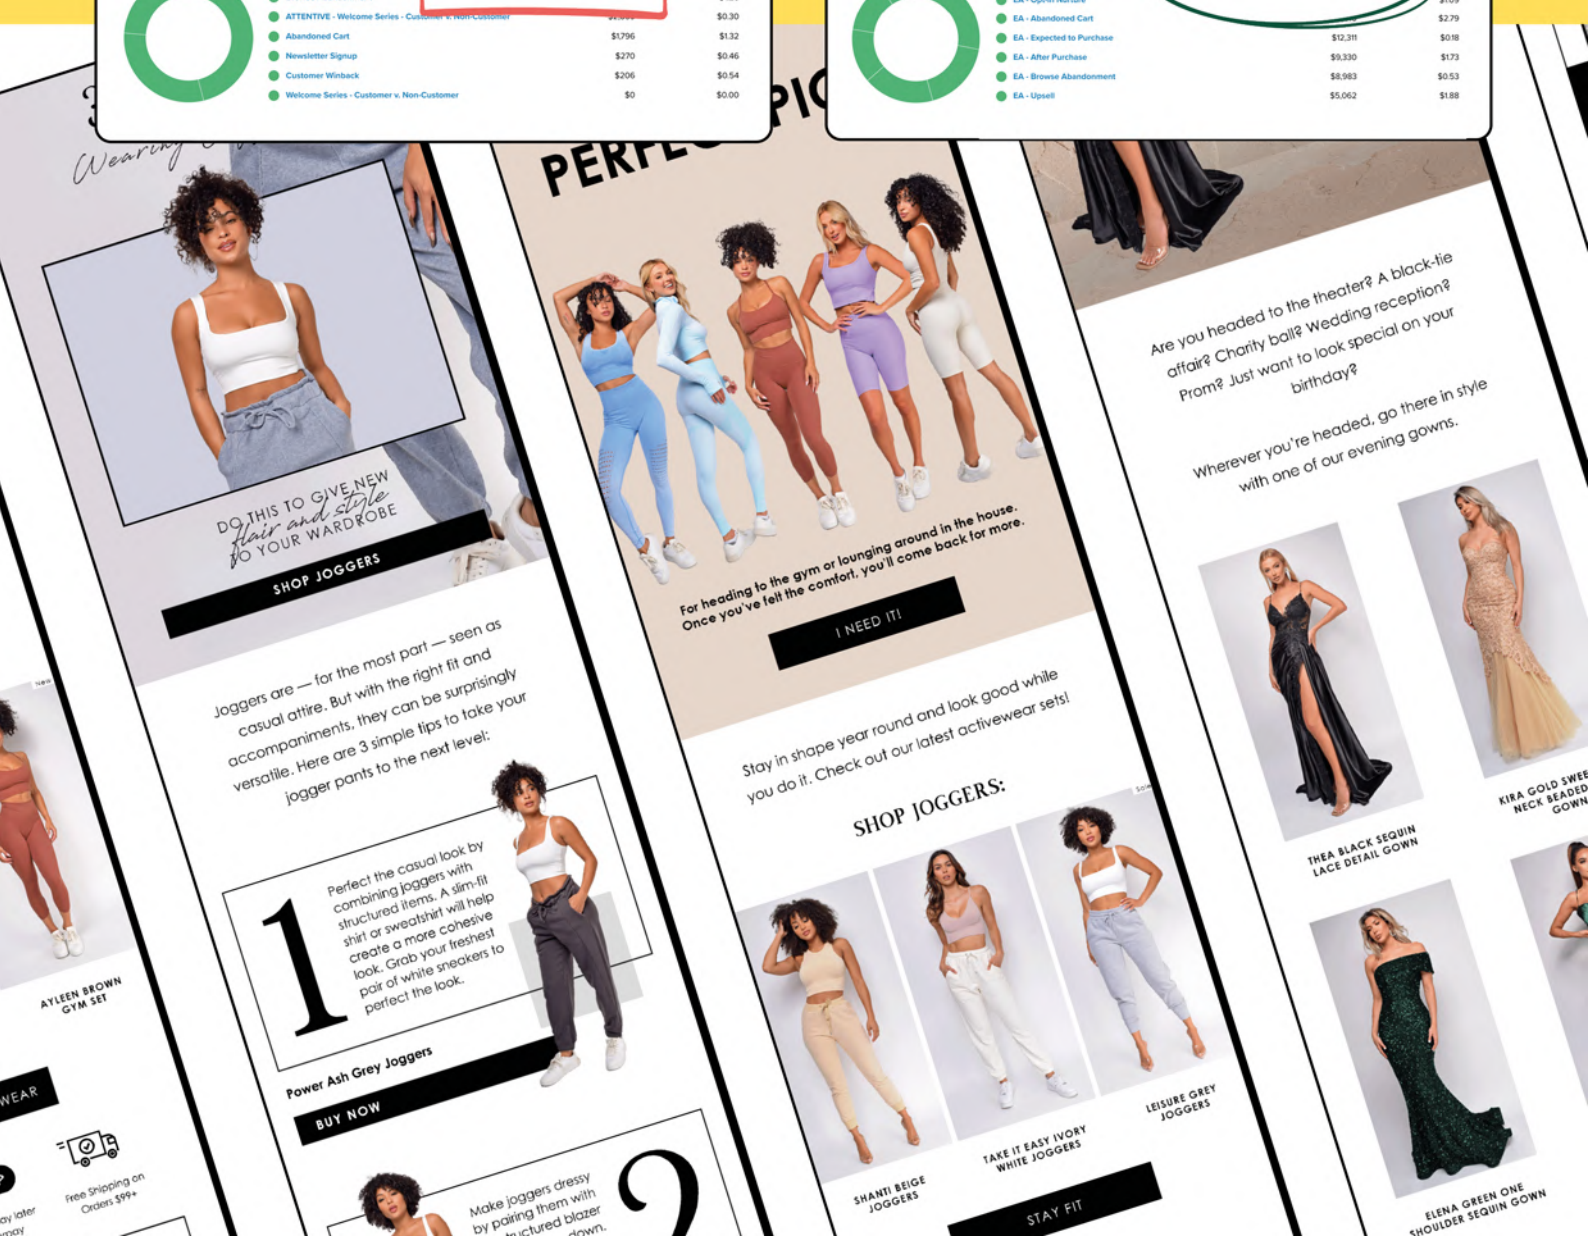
ATTENTIVE - Welcome Series - Customer v. Non-Customer $0.30
Abandoned Cart $1,796 $1.32
Newsletter Signup $270 $0.46
Customer Winback $206 $0.54
Welcome Series - Customer v. Non-Customer $0 $0.00

EA - Abandoned Cart $2.79
EA - Expected to Purchase $12,311 $0.18
EA - After Purchase $9,330 $1.73
EA - Browse Abandonment $8,983 $0.53
EA - Upsell $5,062 $1.88

Wearing

DO THIS TO GIVE NEW flair and style TO YOUR WARDROBE

SHOP JOGGERS

Joggers are — for the most part — seen as casual attire. But with the right fit and accompaniments, they can be surprisingly versatile. Here are 3 simple tips to take your jogger pants to the next level:

1

Perfect the casual look by combining joggers with structured items. A slim-fit shirt or sweatshirt will help create a more cohesive look. Grab your freshest pair of white sneakers to perfect the look.

Power Ash Grey Joggers

BUY NOW

2

Make joggers dressy by pairing them with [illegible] structured blazer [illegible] down.

New

AYLEEN BROWN GYM SET

WEAR

Free Shipping on Orders $99+

ay later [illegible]

PERFE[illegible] PI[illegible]

For heading to the gym or lounging around in the house. Once you've felt the comfort, you'll come back for more.

I NEED IT!

Stay in shape year round and look good while you do it. Check out our latest activewear sets!

SHOP JOGGERS:

SHANTI BEIGE JOGGERS

TAKE IT EASY IVORY WHITE JOGGERS

LEISURE GREY JOGGERS

STAY FIT

Are you headed to the theater? A black-tie affair? Charity ball? Wedding reception? Prom? Just want to look special on your birthday?

Wherever you're headed, go there in style with one of our evening gowns.

THEA BLACK SEQUIN LACE DETAIL GOWN

KIRA GOLD SWEE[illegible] NECK BEADED GOWN

ELENA GREEN ONE SHOULDER SEQUIN GOWN